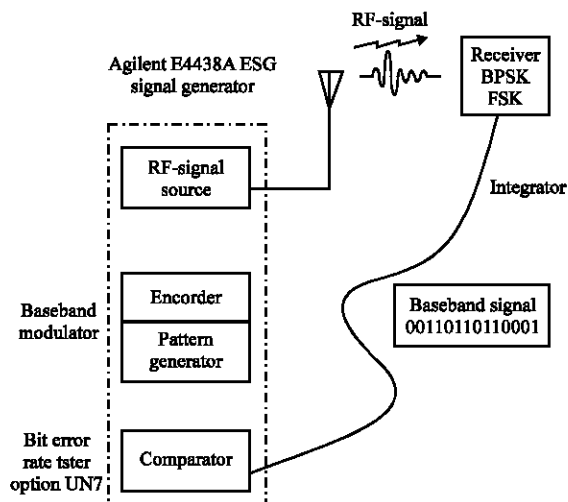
RF-signal

Agilent E4438A ESG signal generator

Receiver BPSK FSK

RF-signal source

Integrator

Baseband modulator

Encorder

Pattern generator

Baseband signal 00110110110001

Bit error rate tster option UN7

Comparator